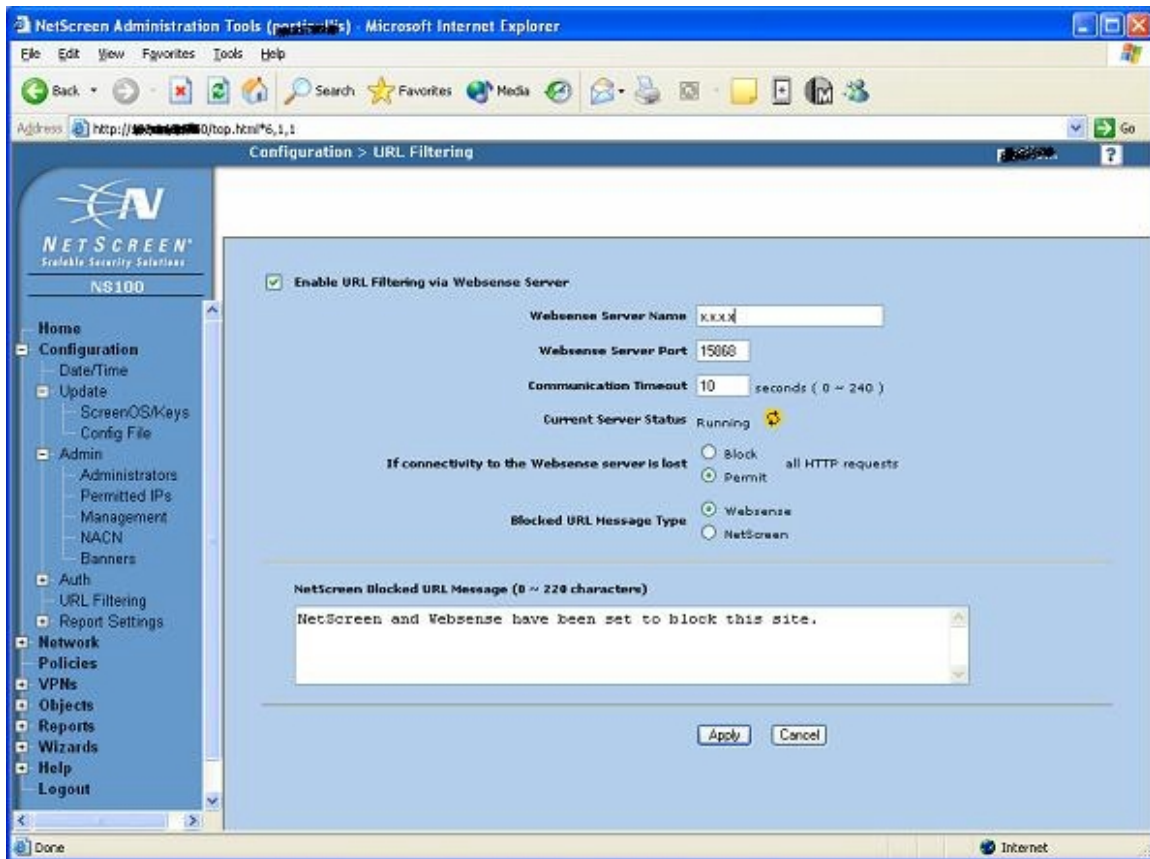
NetScreen Administration Tools ([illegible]) - Microsoft Internet Explorer

File Edit View Favorites Tools Help

Back Search Favorites Media

Address http://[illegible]0/top.html*6,1,1 Go

Configuration > URL Filtering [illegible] ?

NETSCREEN
Scalable Security Solutions
NS100

Home
Configuration
Date/Time
Update
ScreenOS/Keys
Config File
Admin
Administrators
Permitted IPs
Management
NACN
Banners
Auth
URL Filtering
Report Settings
Network
Policies
VPNs
Objects
Reports
Wizards
Help
Logout

Enable URL Filtering via Websense Server

Websense Server Name x.x.x.x

Websense Server Port 15868

Communication Timeout 10 seconds ( 0 ~ 240 )

Current Server Status Running

If connectivity to the Websense server is lost Block Permit all HTTP requests

Blocked URL Message Type Websense NetScreen

NetScreen Blocked URL Message (0 ~ 220 characters)

NetScreen and Websense have been set to block this site.

Apply Cancel

Done Internet